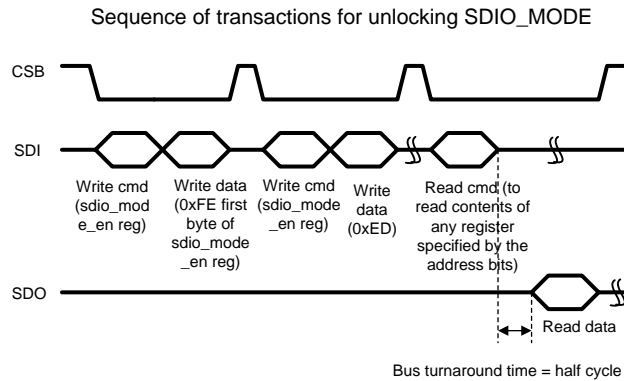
Sequence of transactions for unlocking SDIO_MODE

CSB

SDI

Write cmd (sdio_mode_en reg)

Write data (0xFE first byte of sdio_mode_en reg)

Write cmd (sdio_mode_en reg)

Write data (0xED)

Read cmd (to read contents of any register specified by the address bits)

SDO

Read data

Bus turnaround time = half cycle